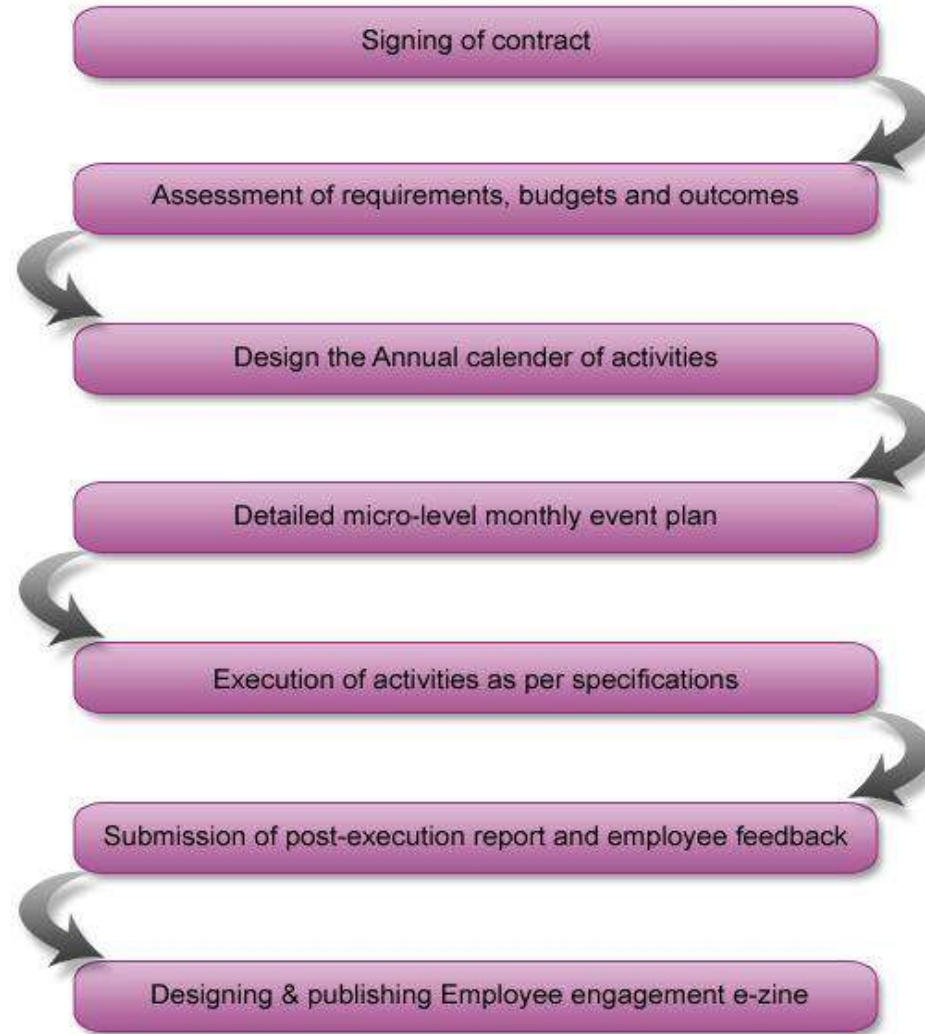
Signing of contract

Assessment of requirements, budgets and outcomes

Design the Annual calender of activities

Detailed micro-level monthly event plan

Execution of activities as per specifications

Submission of post-execution report and employee feedback

Designing & publishing Employee engagement e-zine